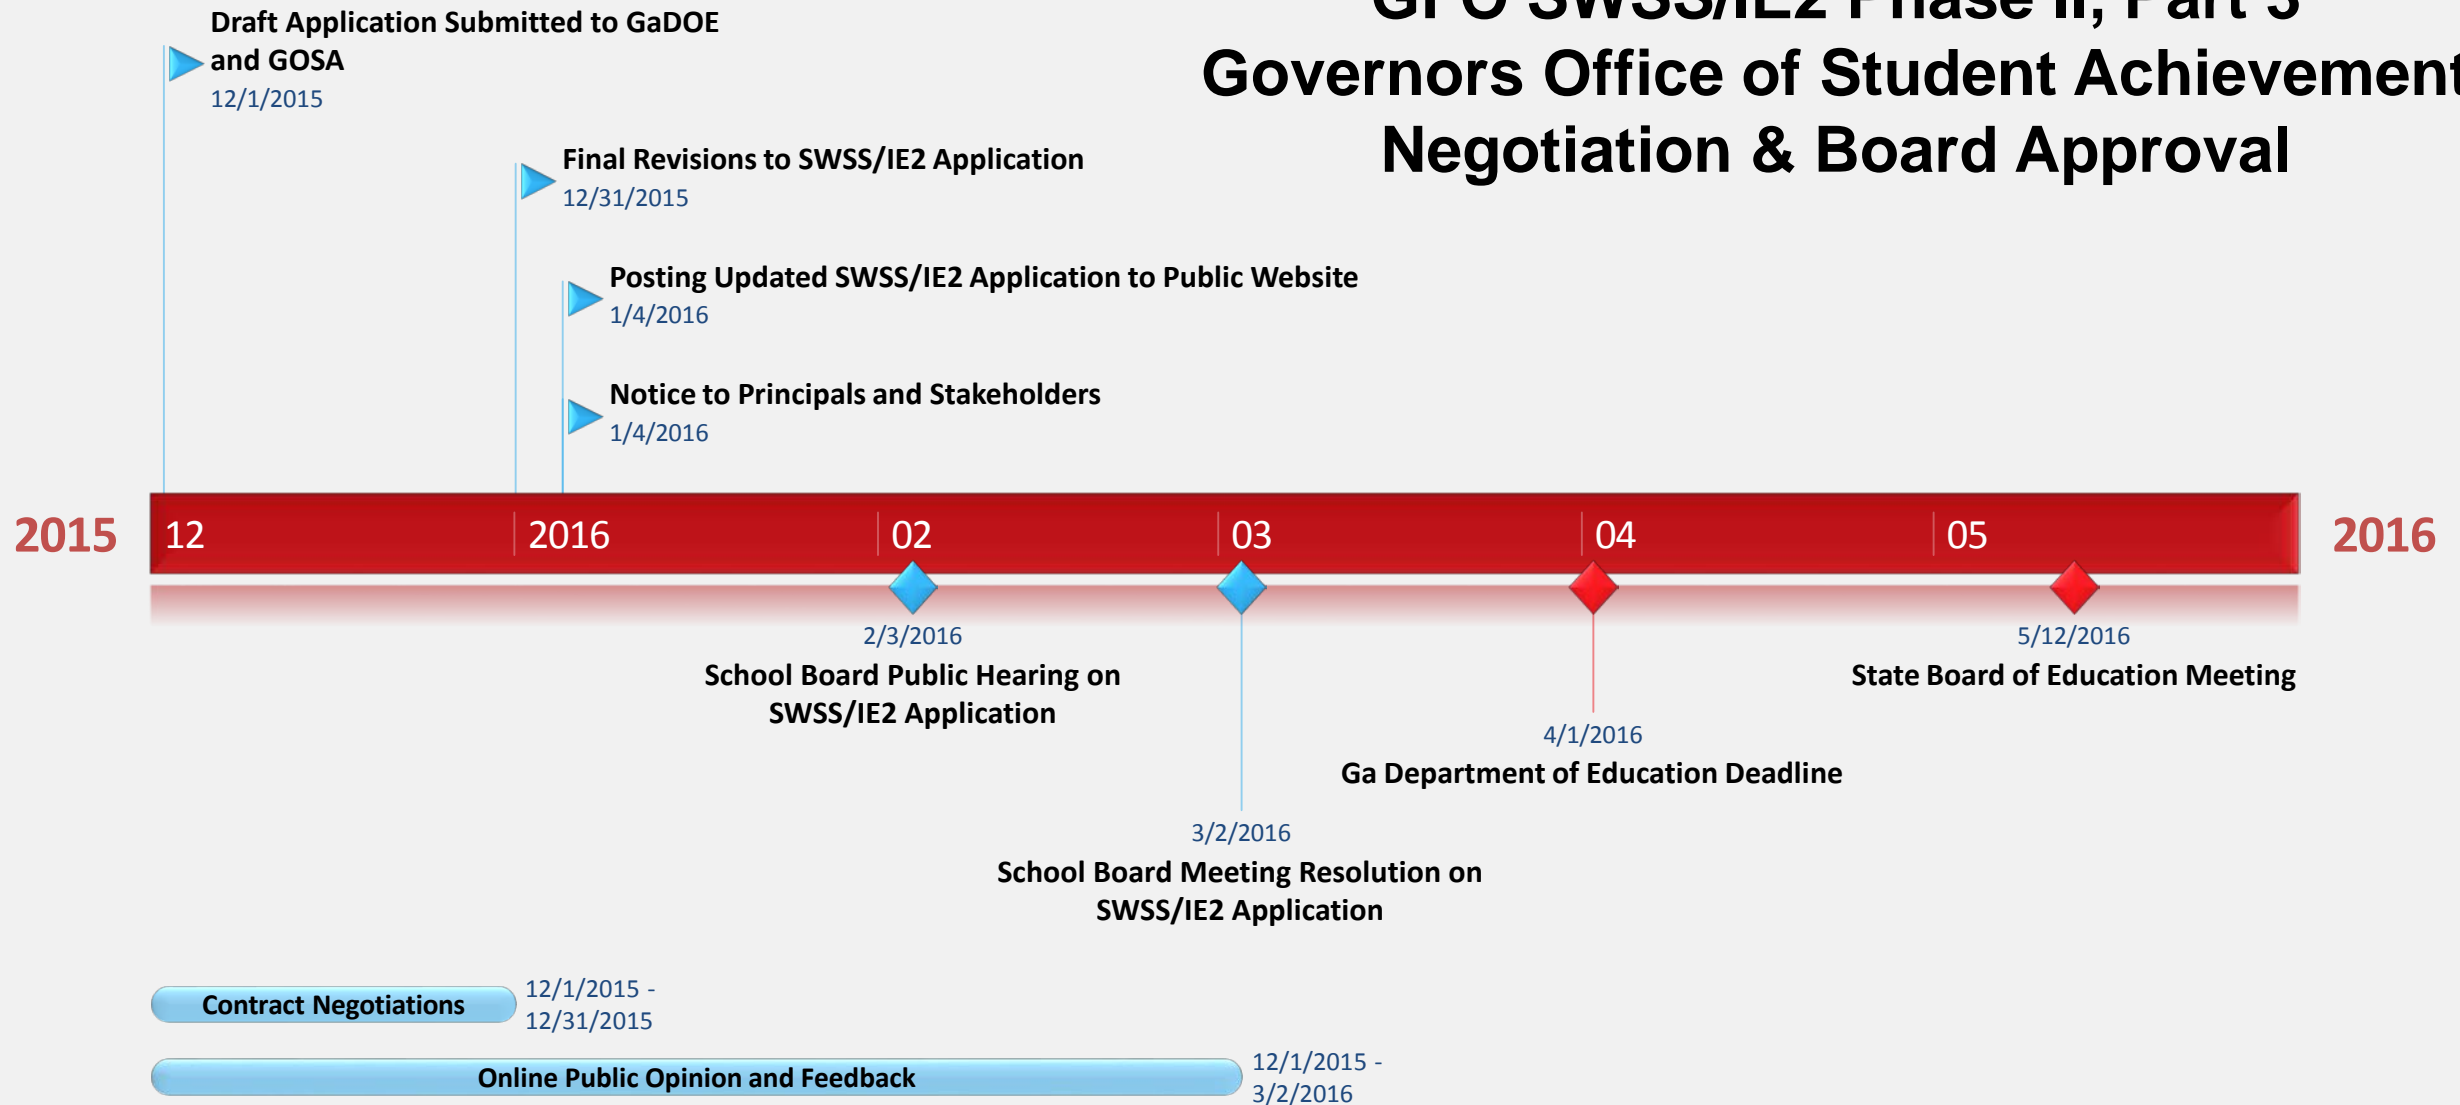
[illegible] SWSS/IE2 Phase II, Part 3
Governors Office of Student Achievement
Negotiation & Board Approval

Draft Application Submitted to GaDOE and GOSA
12/1/2015

Final Revisions to SWSS/IE2 Application
12/31/2015

Posting Updated SWSS/IE2 Application to Public Website
1/4/2016

Notice to Principals and Stakeholders
1/4/2016

2015 12 2016 02 03 04 05 2016

2/3/2016
School Board Public Hearing on SWSS/IE2 Application

5/12/2016
State Board of Education Meeting

4/1/2016
Ga Department of Education Deadline

3/2/2016
School Board Meeting Resolution on SWSS/IE2 Application

Contract Negotiations 12/1/2015 - 12/31/2015

Online Public Opinion and Feedback 12/1/2015 - 3/2/2016